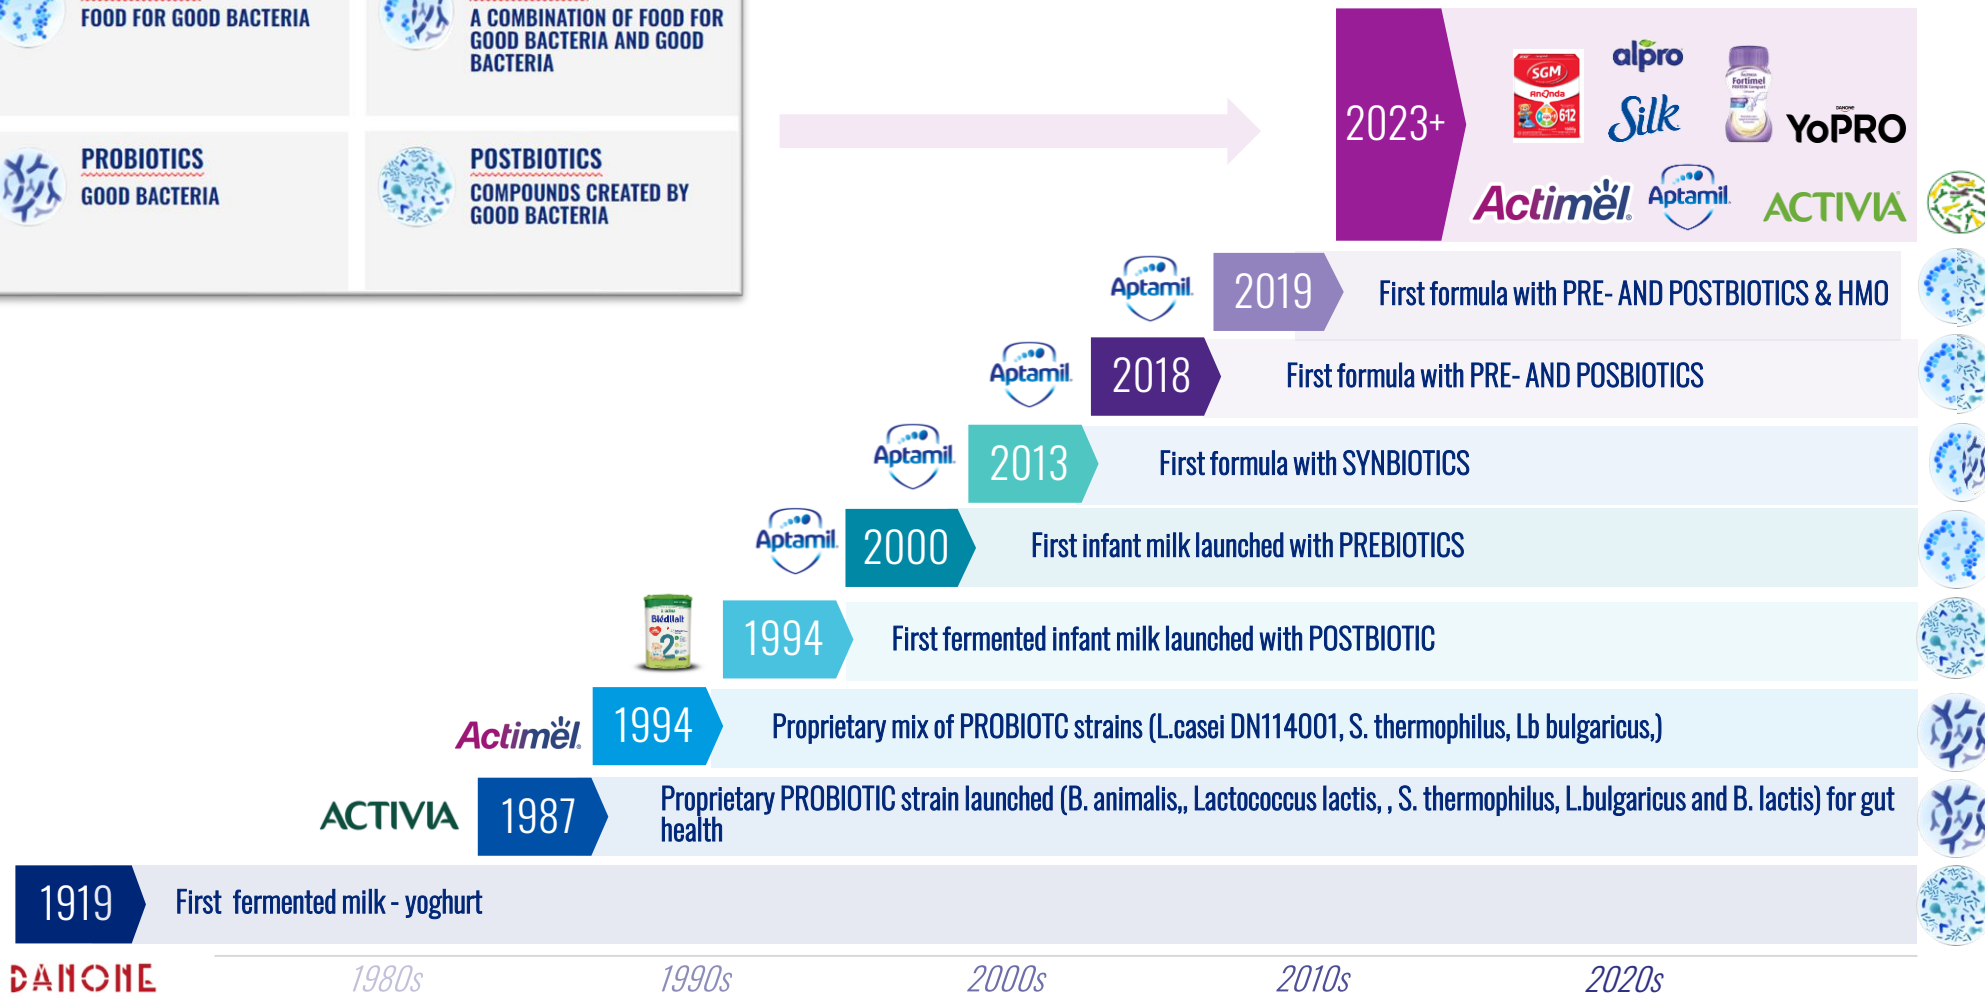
FOOD FOR GOOD BACTERIA

A COMBINATION OF FOOD FOR GOOD BACTERIA AND GOOD BACTERIA

PROBIOTICS
GOOD BACTERIA

POSTBIOTICS
COMPOUNDS CREATED BY GOOD BACTERIA

2023+

SGM
alpro
Silk
Fortimel
YoPRO
Actimel
Aptamil
ACTIVIA

Aptamil 2019 First formula with PRE- AND POSTBIOTICS & HMO

Aptamil 2018 First formula with PRE- AND POSBIOTICS

Aptamil 2013 First formula with SYNBIOTICS

Aptamil 2000 First infant milk launched with PREBIOTICS

Blédilait 1994 First fermented infant milk launched with POSTBIOTIC

Actimel 1994 Proprietary mix of PROBIOTC strains (L.casei DN114001, S. thermophilus, Lb bulgaricus,)

ACTIVIA 1987 Proprietary PROBIOTIC strain launched (B. animalis,, Lactococcus lactis, , S. thermophilus, L.bulgaricus and B. lactis) for gut health

1919 First fermented milk - yoghurt

DANONE
1980s 1990s 2000s 2010s 2020s